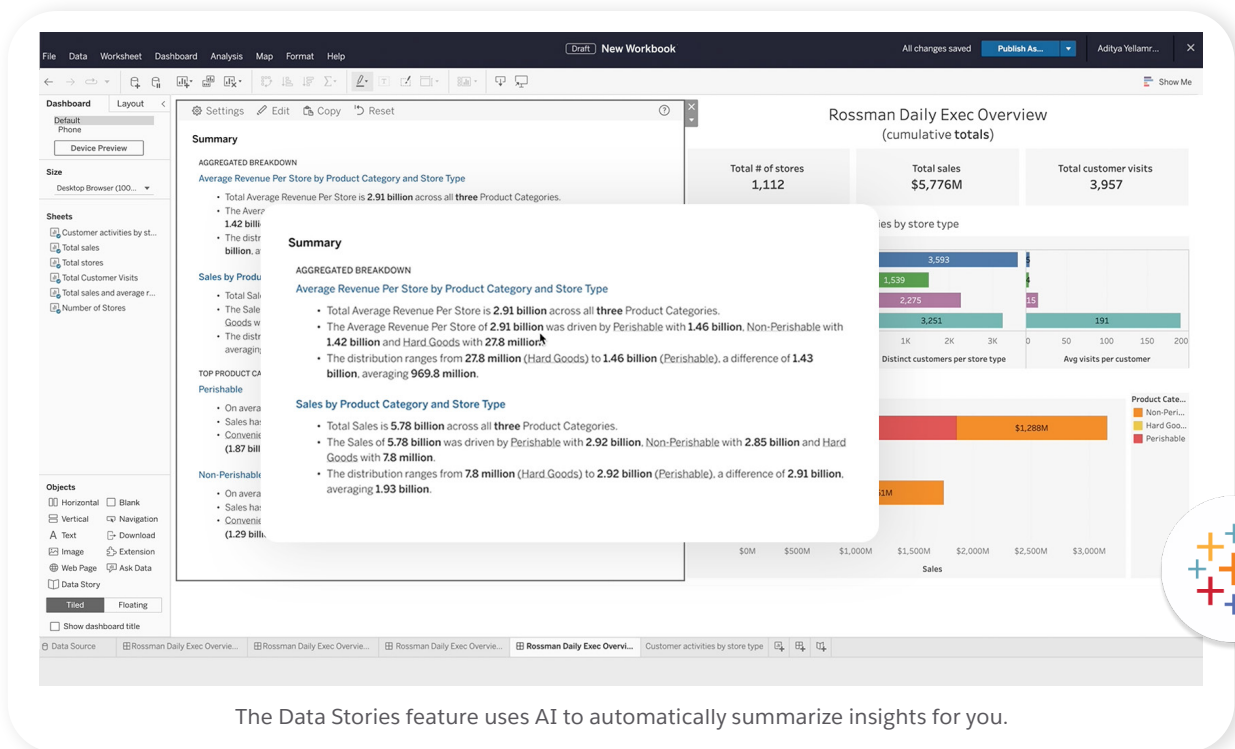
File Data Worksheet Dashboard Analysis Map Format Help

Draft New Workbook

All changes saved Publish As... Aditya Yellamr...

Show Me

Dashboard Layout

Default
Phone

Device Preview

Size

Desktop Browser (100...

Sheets

Customer activities by st...
Total sales
Total stores
Total Customer Visits
Total sales and average r...
Number of Stores

Objects

Horizontal Blank
Vertical Navigation
Text Download
Image Extension
Web Page Ask Data
Data Story

Tiled Floating

Show dashboard title

Settings Edit Copy Reset

Summary

AGGREGATED BREAKDOWN

Average Revenue Per Store by Product Category and Store Type

• Total Average Revenue Per Store is **2.91 billion** across all **three** Product Categories.
• The Avera
**1.42 billi**
• The distr
**billion**, a

Sales by Produ

• Total Sal
• The Sales
Goods w
• The distr
averagin

TOP PRODUCT CA

Perishable

• On avera
• Sales has
• Convenie
**(1.87 bill**

Non-Perishable

• On avera
• Sales has
• Convenie
**(1.29 bill**

Summary

AGGREGATED BREAKDOWN

Average Revenue Per Store by Product Category and Store Type

• Total Average Revenue Per Store is **2.91 billion** across all **three** Product Categories.
• The Average Revenue Per Store of **2.91 billion** was driven by Perishable with **1.46 billion**, Non-Perishable with **1.42 billion** and Hard Goods with **27.8 million**.
• The distribution ranges from **27.8 million** (Hard Goods) to **1.46 billion** (Perishable), a difference of **1.43 billion**, averaging **969.8 million**.

Sales by Product Category and Store Type

• Total Sales is **5.78 billion** across all **three** Product Categories.
• The Sales of **5.78 billion** was driven by Perishable with **2.92 billion**, Non-Perishable with **2.85 billion** and Hard Goods with **7.8 million**.
• The distribution ranges from **7.8 million** (Hard Goods) to **2.92 billion** (Perishable), a difference of **2.91 billion**, averaging **1.93 billion**.

Rossman Daily Exec Overview
(cumulative **totals**)

| Total # of stores | Total sales | Total customer visits |
|---|---|---|
| 1,112 | $5,776M | 3,957 |

ies by store type

3,593
1,539
2,275
3,251
191
1K 2K 3K 0 50 100 150 200
Distinct customers per store type Avg visits per customer

Product Cate...
Non-Peri...
Hard Goo...
Perishable

$1,288M
1M

$0M $500M $1,000M $1,500M $2,000M $2,500M $3,000M
Sales

Data Source Rossman Daily Exec Overvie... Rossman Daily Exec Overvie... Rossman Daily Exec Overvie... Rossman Daily Exec Overvi... Customer activities by store type

The Data Stories feature uses AI to automatically summarize insights for you.